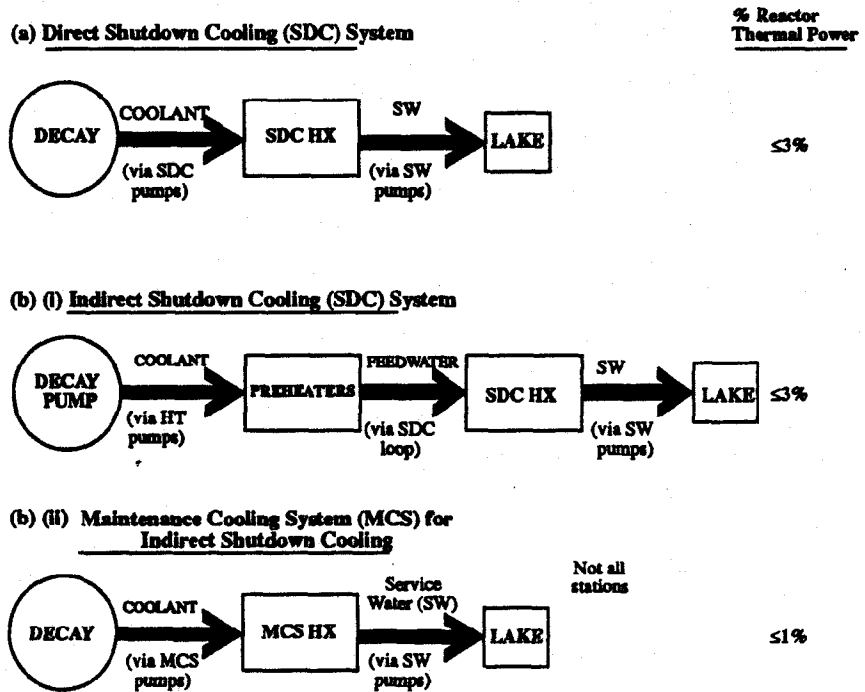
(a) Direct Shutdown Cooling (SDC) System

% Reactor Thermal Power

DECAY

COOLANT

(via SDC pumps)

SDC HX

SW

(via SW pumps)

LAKE

≤3%

(b) (i) Indirect Shutdown Cooling (SDC) System

DECAY PUMP

COOLANT

(via HT pumps)

PREHEATERS

FEEDWATER

(via SDC loop)

SDC HX

SW

(via SW pumps)

LAKE

≤3%

(b) (ii) Maintenance Cooling System (MCS) for Indirect Shutdown Cooling

Not all stations

DECAY

COOLANT

(via MCS pumps)

MCS HX

Service Water (SW)

(via SW pumps)

LAKE

≤1%